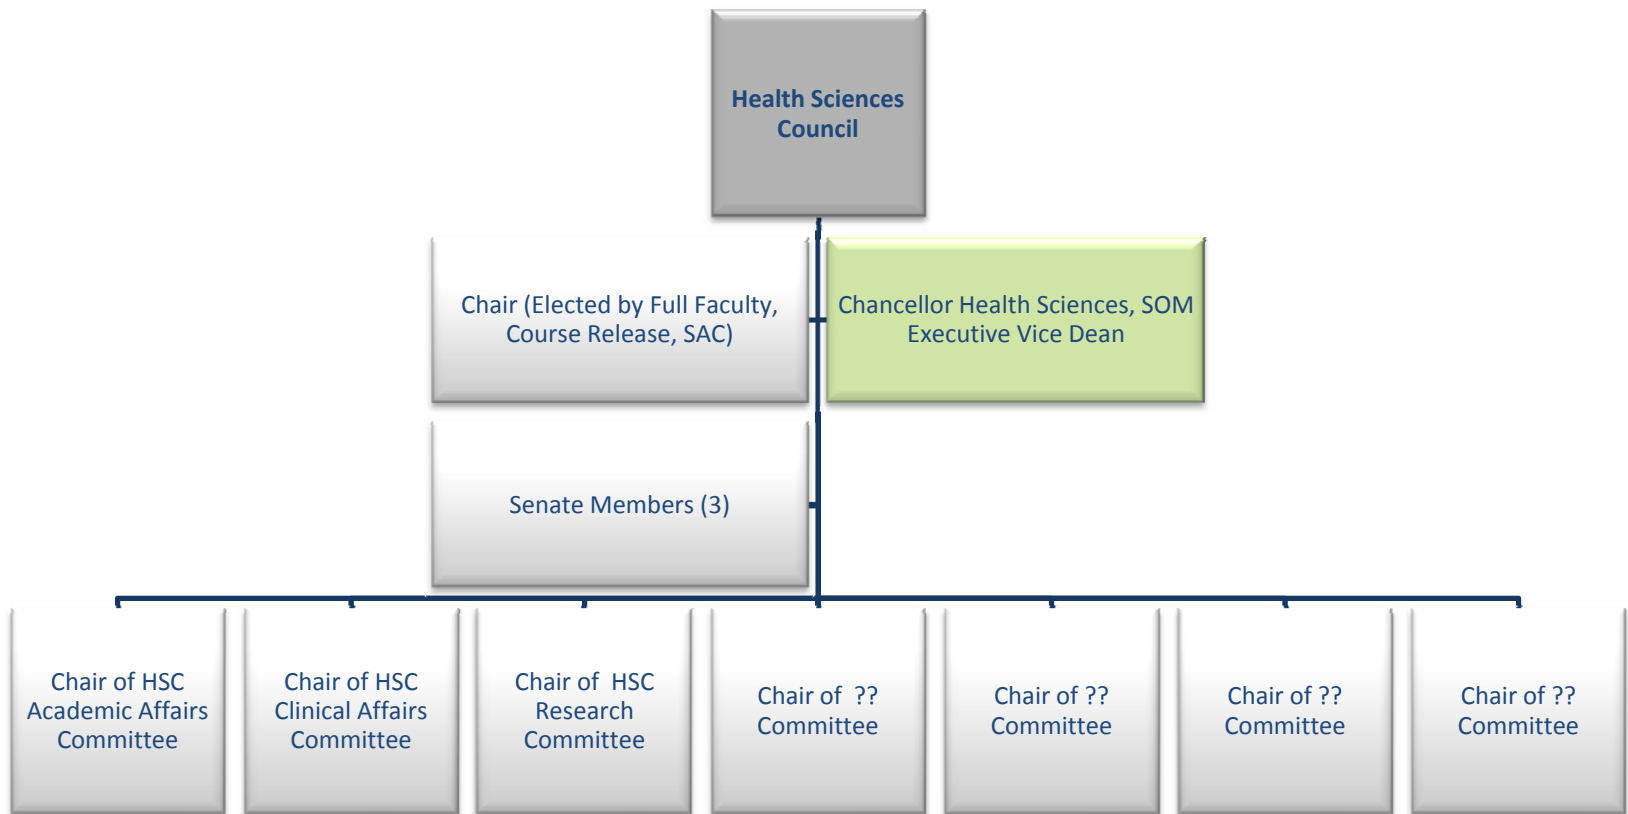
Health Sciences Council

Chair (Elected by Full Faculty, Course Release, SAC)

Chancellor Health Sciences, SOM Executive Vice Dean

Senate Members (3)

Chair of HSC Academic Affairs Committee

Chair of HSC Clinical Affairs Committee

Chair of HSC Research Committee

Chair of ?? Committee

Chair of ?? Committee

Chair of ?? Committee

Chair of ?? Committee